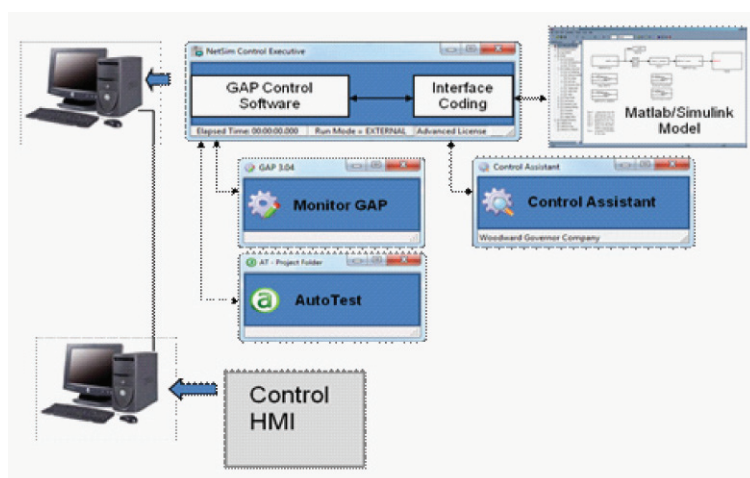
NetSim Control Executive

GAP Control Software

Interface Coding

Elapsed Time: 00:00:00.000 | Run Mode = EXTERNAL | Advanced License

Matlab/Simulink Model

GAP 3.04

Monitor GAP

Control Assistant

Control Assistant

Woodward Governor Company

AT - Project Folder

AutoTest

Control HMI